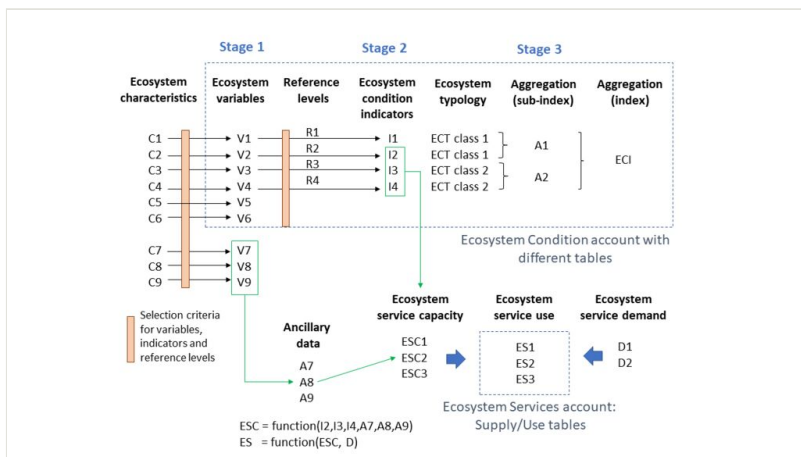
Stage 1

Stage 2

Stage 3

Ecosystem characteristics

Ecosystem variables

Reference levels

Ecosystem condition indicators

Ecosystem typology

Aggregation (sub-index)

Aggregation (index)

C1
C2
C3
C4
C5
C6

V1
V2
V3
V4
V5
V6

R1
R2
R3
R4

I1
I2
I3
I4

ECT class 1
ECT class 1
ECT class 2
ECT class 2

A1
A2

ECI

Ecosystem Condition account with different tables

C7
C8
C9

V7
V8
V9

Selection criteria for variables, indicators and reference levels

Ancillary data

A7
A8
A9

Ecosystem service capacity

ESC1
ESC2
ESC3

Ecosystem service use

ES1
ES2
ES3

Ecosystem service demand

D1
D2

ESC = function(I2,I3,I4,A7,A8,A9)
ES = function(ESC, D)

Ecosystem Services account: Supply/Use tables